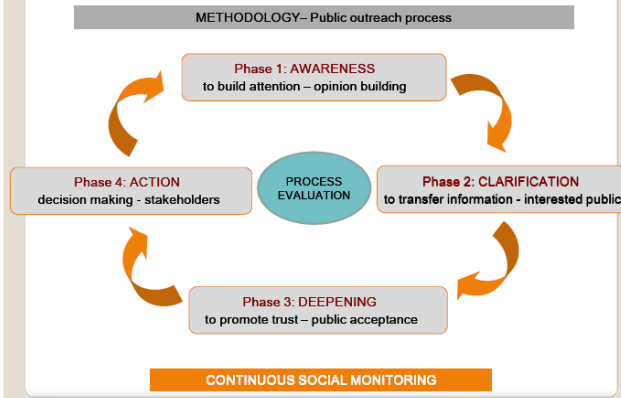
METHODOLOGY– Public outreach process

Phase 1: AWARENESS
to build attention – opinion building

Phase 4: ACTION
decision making - stakeholders

PROCESS EVALUATION

Phase 2: CLARIFICATION
to transfer information - interested public

Phase 3: DEEPENING
to promote trust – public acceptance

CONTINUOUS SOCIAL MONITORING